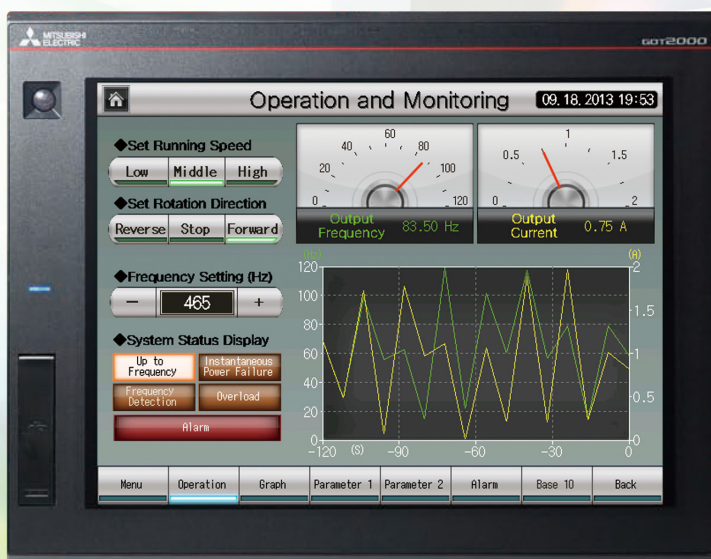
MITSUBISHI ELECTRIC

GOT2000

Operation and Monitoring

09. 18. 2013 19:53

◆Set Running Speed

Low | Middle | High

◆Set Rotation Direction

Reverse | Stop | Forward

◆Frequency Setting (Hz)

− 465 +

◆System Status Display

Up to Frequency

Instantaneous Power Failure

Frequency Detection

Overload

Alarm

0 20 40 60 80 100 120

Output Frequency 83.50 Hz

0 0.5 1 1.5 2

Output Current 0.75 A

(Hz) (A)

120 100 80 60 40 20 0

2 1.5 1 0.5 0

−120 (S) −90 −60 −30 0

Menu | Operation | Graph | Parameter 1 | Parameter 2 | Alarm | Base 10 | Back